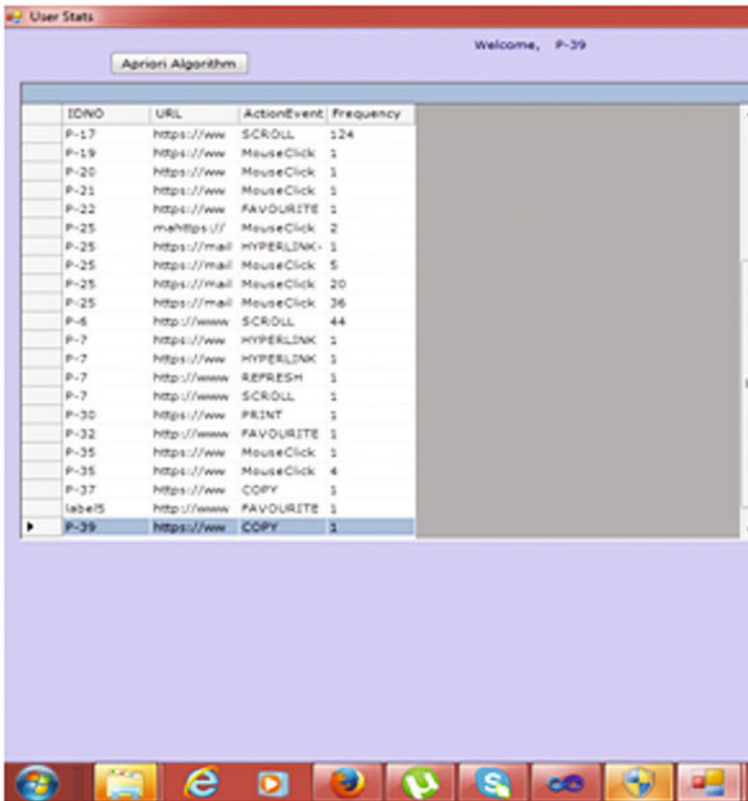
User Stats

Welcome, P-39

Apriori Algorithm

| IDNO | URL | ActionEvent | Frequency |
|---|---|---|---|
| P-17 | https://ww | SCROLL | 124 |
| P-19 | https://ww | MouseClick | 1 |
| P-20 | https://ww | MouseClick | 1 |
| P-21 | https://ww | MouseClick | 1 |
| P-22 | https://ww | FAVOURITE | 1 |
| P-25 | mahttps:// | MouseClick | 2 |
| P-25 | https://mail | HYPERLINK- | 1 |
| P-25 | https://mail | MouseClick | 5 |
| P-25 | https://mail | MouseClick | 20 |
| P-25 | https://mail | MouseClick | 36 |
| P-6 | http://www | SCROLL | 44 |
| P-7 | https://ww | HYPERLINK | 1 |
| P-7 | https://ww | HYPERLINK | 1 |
| P-7 | http://www | REFRESH | 1 |
| P-7 | http://www | SCROLL | 1 |
| P-30 | https://ww | PRINT | 1 |
| P-32 | http://www | FAVOURITE | 1 |
| P-35 | https://ww | MouseClick | 1 |
| P-35 | https://ww | MouseClick | 4 |
| P-37 | https://ww | COPY | 1 |
| label5 | http://www | FAVOURITE | 1 |
| P-39 | https://ww | COPY | 1 |